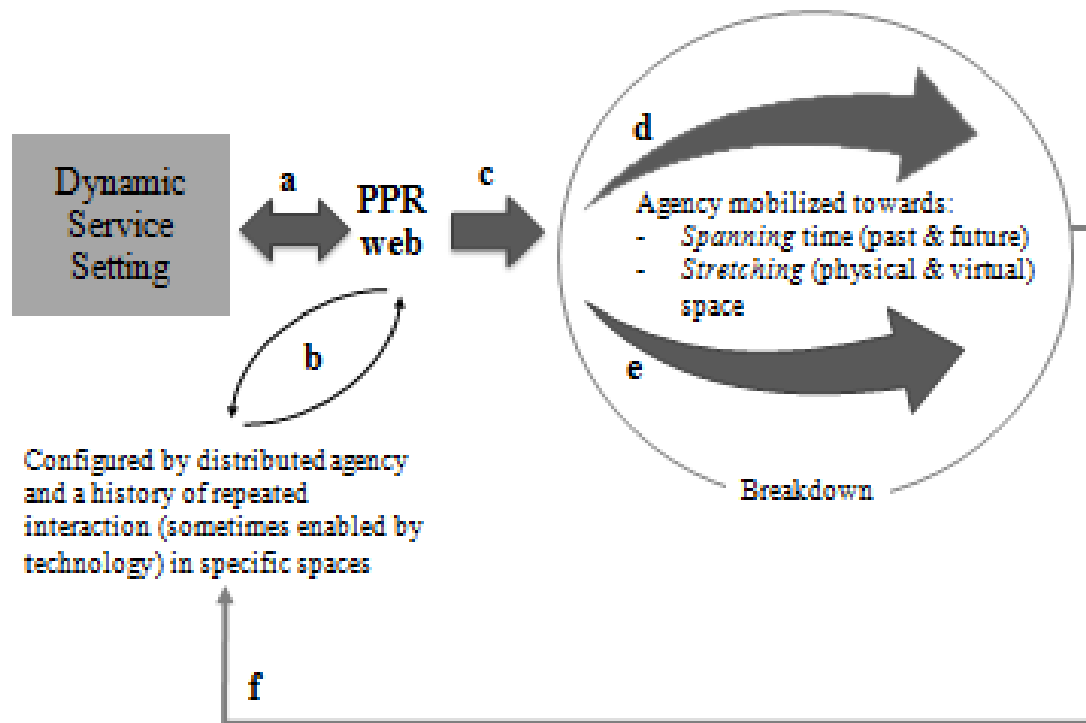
Dynamic Service Setting

a

PPR web

c

d

Agency mobilized towards:
- *Spanning* time (past & future)
- *Stretching* (physical & virtual) space

e

Breakdown

b

Configured by distributed agency and a history of repeated interaction (sometimes enabled by technology) in specific spaces

f